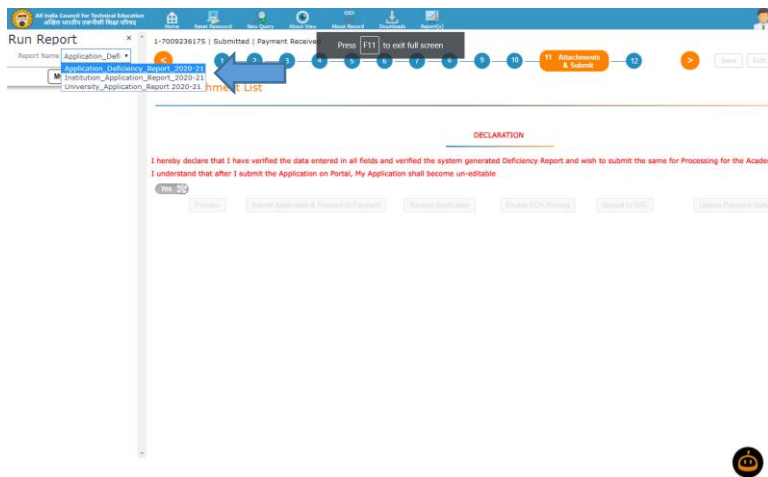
All India Council for Technical Education
अखिल भारतीय तकनीकी शिक्षा परिषद

Home | Reset Password | New Query | About View | About Record | Downloads | Report(s)

Run Report ×

Report Name Application_Defi ▾

Application_Deficiency_Report_2020-21
Institution_Application_Report_2020-21
University_Application_Report 2020-21

M

1-7009236175 | Submitted | Payment Receive

Press F11 to exit full screen

< 1 2 3 4 5 6 7 8 9 10 11 Attachments & Submit 12 >

Save Edit

hme t List

DECLARATION

I hereby declare that I have verified the data entered in all fields and verified the system generated Deficiency Report and wish to submit the same for Processing for the Acade

I understand that after I submit the Application on Portal, My Application shall become un-editable

Yes

Preview | Submit Application & Proceed to Payment | Reopen Application | Enable EOA Printing | Appeal to EAC | Update Payment Mode